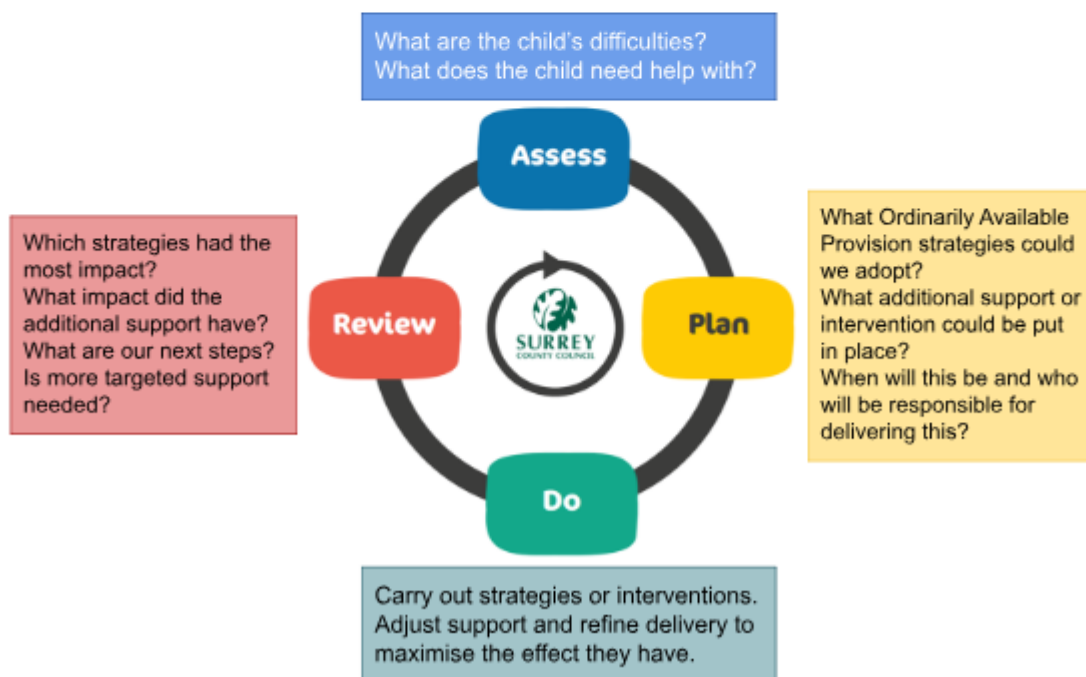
What are the child's difficulties?
What does the child need help with?

Assess

Which strategies had the most impact?
What impact did the additional support have?
What are our next steps?
Is more targeted support needed?

Review

SURREY
COUNTY COUNCIL

Plan

What Ordinarily Available Provision strategies could we adopt?
What additional support or intervention could be put in place?
When will this be and who will be responsible for delivering this?

Do

Carry out strategies or interventions.
Adjust support and refine delivery to maximise the effect they have.